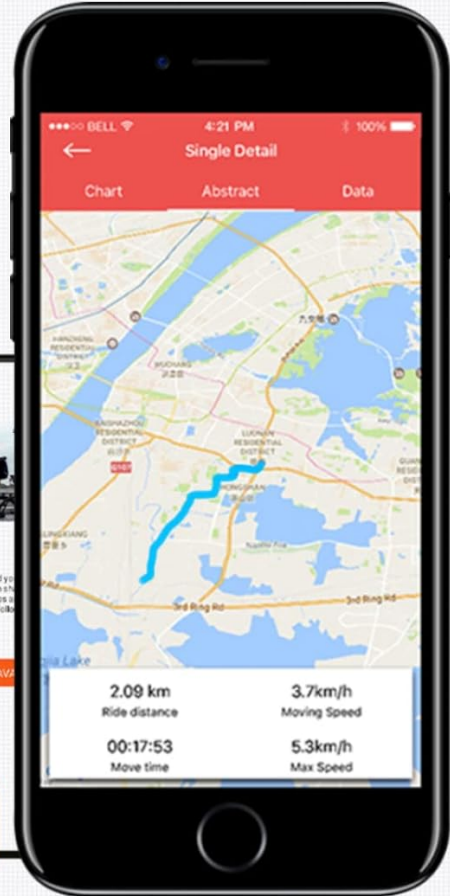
●●●○○ BELL 4:21 PM 100%

Single Detail

Chart Abstract Data

HANZHENG RESIDENTIAL DISTRICT

WUCHANG

BAISHAZHOU RESIDENTIAL DISTRICT

LUOJIA RESIDENTIAL DISTRICT

HONGSHAN

JIANGXIA

GUANGGU RESIDENTIAL DISTRICT

3rd Ring Rd

3rd Ring Rd

Lake

2.09 km
Ride distance

3.7km/h
Moving Speed

00:17:53
Move time

5.3km/h
Max Speed